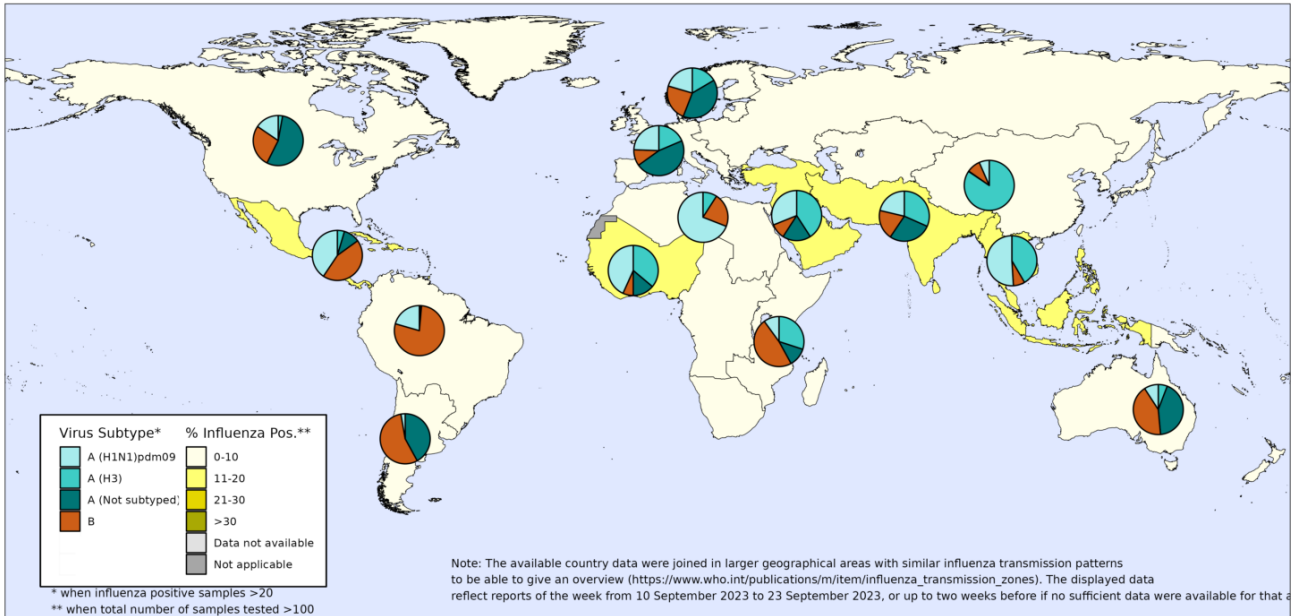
Virus Subtype*
A (H1N1)pdm09
A (H3)
A (Not subtyped)
B

% Influenza Pos.**
0-10
11-20
21-30
>30
Data not available
Not applicable

* when influenza positive samples >20
** when total number of samples tested >100

Note: The available country data were joined in larger geographical areas with similar influenza transmission patterns to be able to give an overview (https://www.who.int/publications/m/item/influenza_transmission_zones). The displayed data reflect reports of the week from 10 September 2023 to 23 September 2023, or up to two weeks before if no sufficient data were available for that a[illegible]